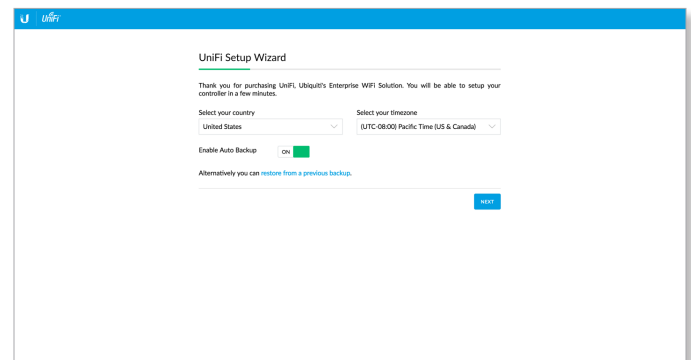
U UniFi

UniFi Setup Wizard

Thank you for purchasing UniFi, Ubiquiti's Enterprise WiFi Solution. You will be able to setup your controller in a few minutes.

Select your country
United States

Select your timezone
(UTC-08:00) Pacific Time (US & Canada)

Enable Auto Backup
ON

Alternatively you can restore from a previous backup.

NEXT